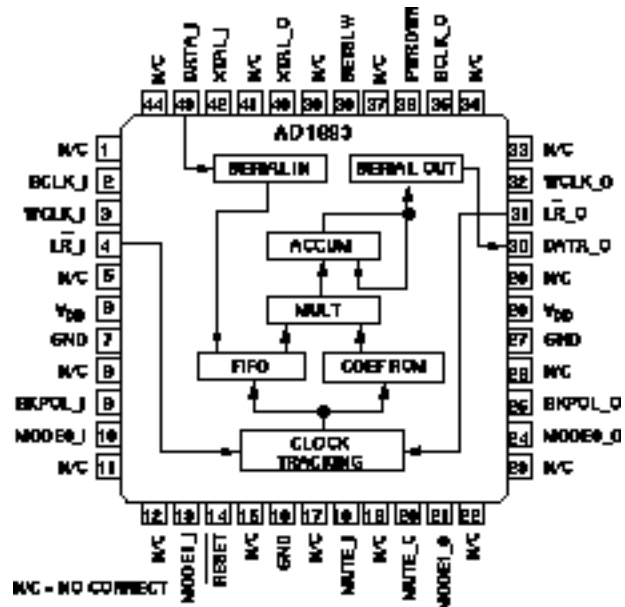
N/C 44
DATA_I 43
XTAL_I 42
N/C 41
XTAL_O 40
N/C 39
SERIALW 38
N/C 37
PWRDWN 35
BCLK_O 36
N/C 34

AD1893

N/C 1
BCLK_I 2
WCLK_I 3
LR_I 4
N/C 5
$V_{DD}$ 6
GND 7
N/C 8
BKPOL_I 9
MODE0_I 10
N/C 11

SERIAL IN
SERIAL OUT
ACCUM
MULT
FIFO
COEF ROM
CLOCK TRACKING

33 N/C
32 WCLK_O
31 LR_O
30 DATA_O
29 N/C
28 $V_{DD}$
27 GND
26 N/C
25 BKPOL_O
24 MODE0_O
23 N/C

12 N/C
13 MODE1_I
14 RESET
15 N/C
16 GND
17 N/C
18 MUTE_I
19 N/C
20 MUTE_O
21 MODE1_O
22 N/C

N/C = NO CONNECT